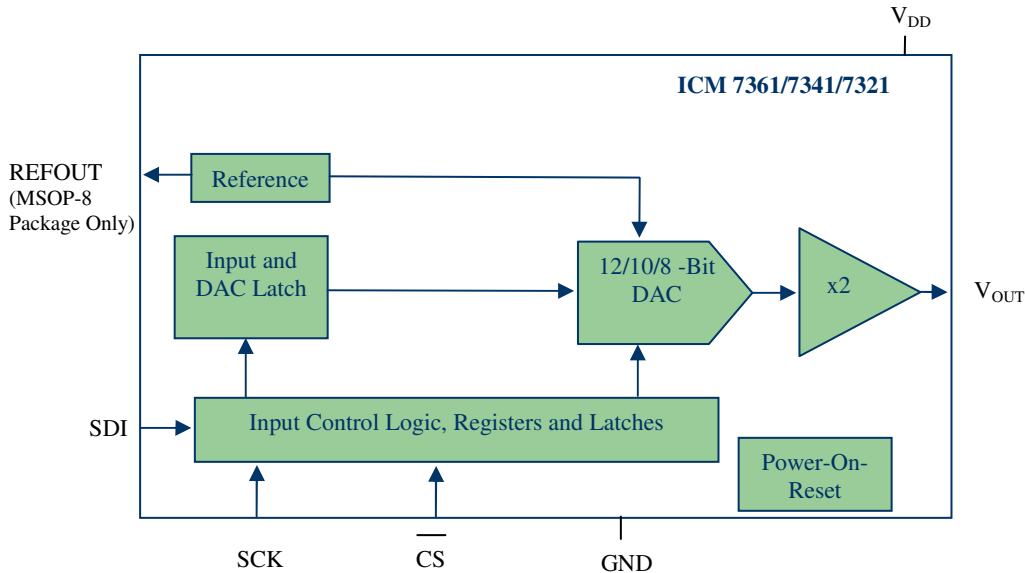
$V_{DD}$

ICM 7361/7341/7321

REFOUT
(MSOP-8 Package Only)

Reference

Input and DAC Latch

12/10/8 -Bit DAC

x2

$V_{OUT}$

SDI

Input Control Logic, Registers and Latches

Power-On-Reset

SCK

$\overline{CS}$

GND